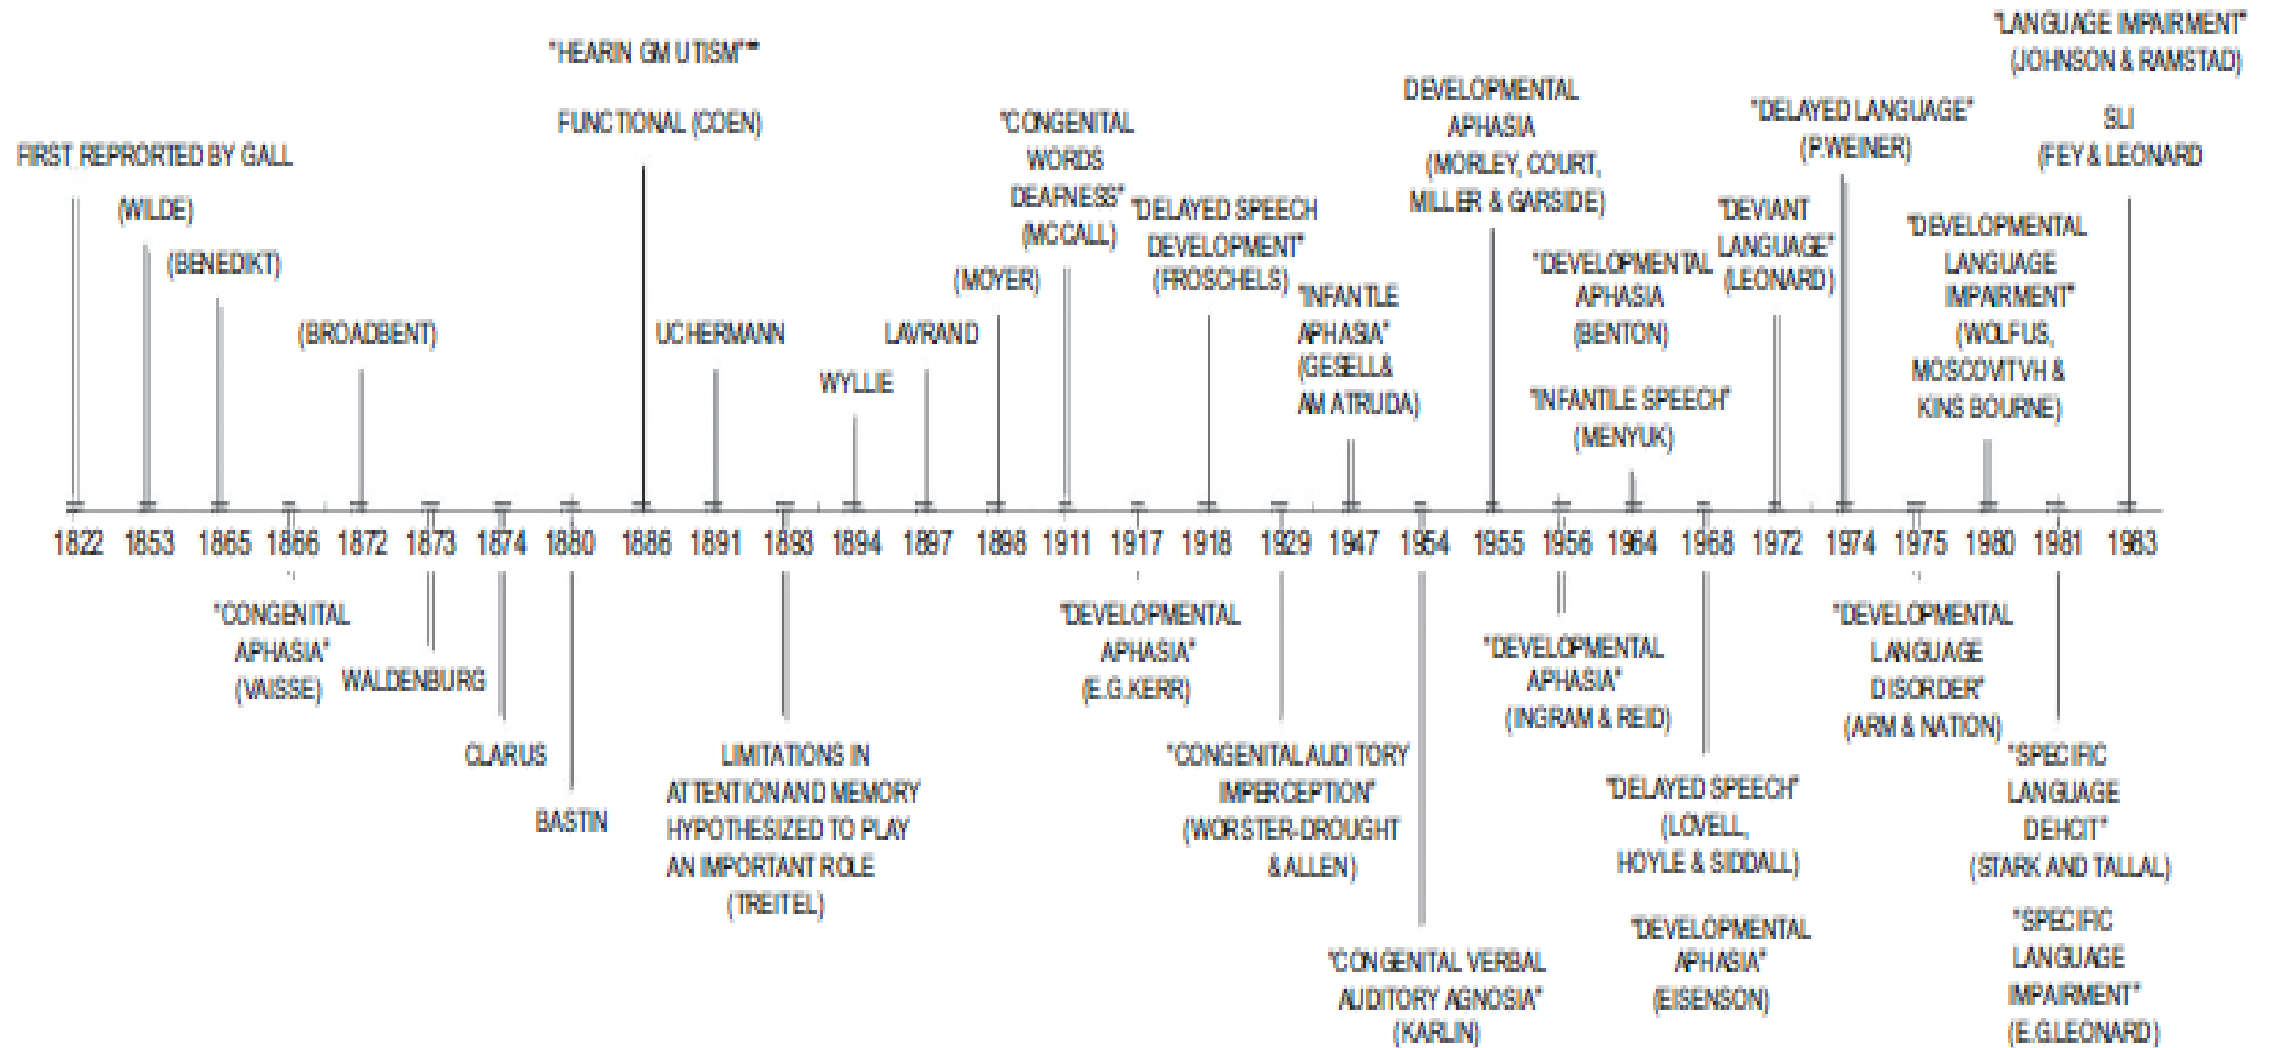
"LANGUAGE IMPAIRMENT" (JOHNSON & RAMSTAD)

"HEARIN GM UTISM"*

FUNCTIONAL (COEN)

FIRST REPRORTED BY GALL

(WILDE)

(BENEDIKT)

(BROADBENT)

UCHERMANN

WYLLIE

LAVRAND

(MOYER)

"CONGENITAL WORDS DEAFNESS" (MCCALL)

"DELAYED SPEECH DEVELOPMENT" (FROSCHELS)

"INFANTLE APHASIA" (GESELL& AM ATRUDA)

DEVELOPMENTAL APHASIA (MORLEY, COURT, MILLER & GARSIDE)

"DEVELOPMENTAL APHASIA (BENTON)

"INFANTILE SPEECH" (MENYUK)

"DEVIANT LANGUAGE" (LEONARD)

"DELAYED LANGUAGE" (P.WEINER)

"DEVELOPMENTAL LANGUAGE IMPAIRMENT" (WOLFUS, MOSCOVITVH & KINS BOURNE)

SLI (FEY & LEONARD)

1822 1853 1865 1866 1872 1873 1874 1880 1886 1891 1893 1894 1897 1898 1911 1917 1918 1929 1947 1954 1955 1956 1964 1968 1972 1974 1975 1980 1981 1983

"CONGENITAL APHASIA" (VAISSE)

WALDENBURG

CLARUS

BASTIN

LIMITATIONS IN ATTENTION AND MEMORY HYPOTHESIZED TO PLAY AN IMPORTANT ROLE (TREITEL)

"DEVELOPMENTAL APHASIA" (E.G.KERR)

"CONGENITAL AUDITORY IMPERCEPTION" (WORSTER-DROUGHT & ALLEN)

"CONGENITAL VERBAL AUDITORY AGNOSIA" (KARLIN)

"DEVELOPMENTAL APHASIA" (INGRAM & REID)

"DELAYED SPEECH" (LOVELL, HOYLE & SIDDALL)

"DEVELOPMENTAL APHASIA" (EISENSON)

"DEVELOPMENTAL LANGUAGE DISORDER" (ARM & NATION)

"SPECIFIC LANGUAGE DEFICIT" (STARK AND TALLAL)

"SPECIFIC LANGUAGE IMPAIRMENT" (E.G.LEONARD)